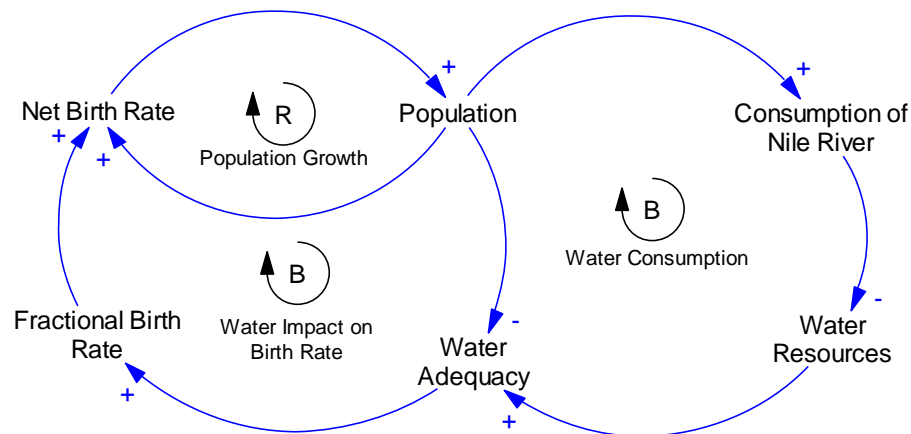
Net Birth Rate

R

Population Growth

+

Population

+

Consumption of Nile River

+

+

B

Water Consumption

B

Water Impact on Birth Rate

Fractional Birth Rate

-

Water Adequacy

-

Water Resources

+

+